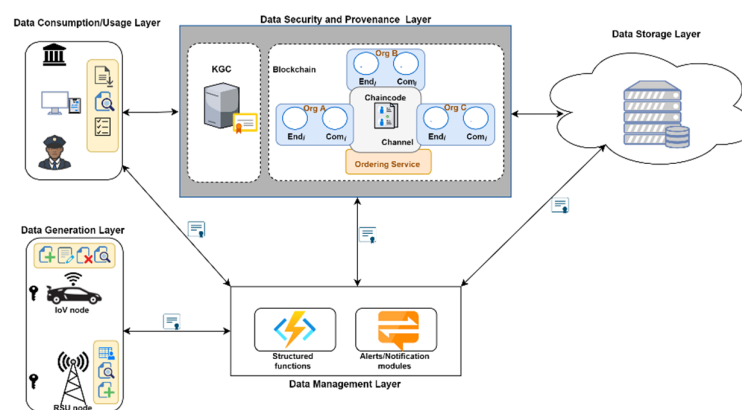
Data Consumption/Usage Layer

Data Security and Provenance Layer

Data Storage Layer

KGC

Blockchain

Org B

$End_i$

$Com_i$

Chaincode

Org A

$End_i$

$Com_i$

Org C

$End_i$

$Com_i$

Channel

Ordering Service

Data Generation Layer

IoV node

RSU node

Structured functions

Alerts/Notification modules

Data Management Layer